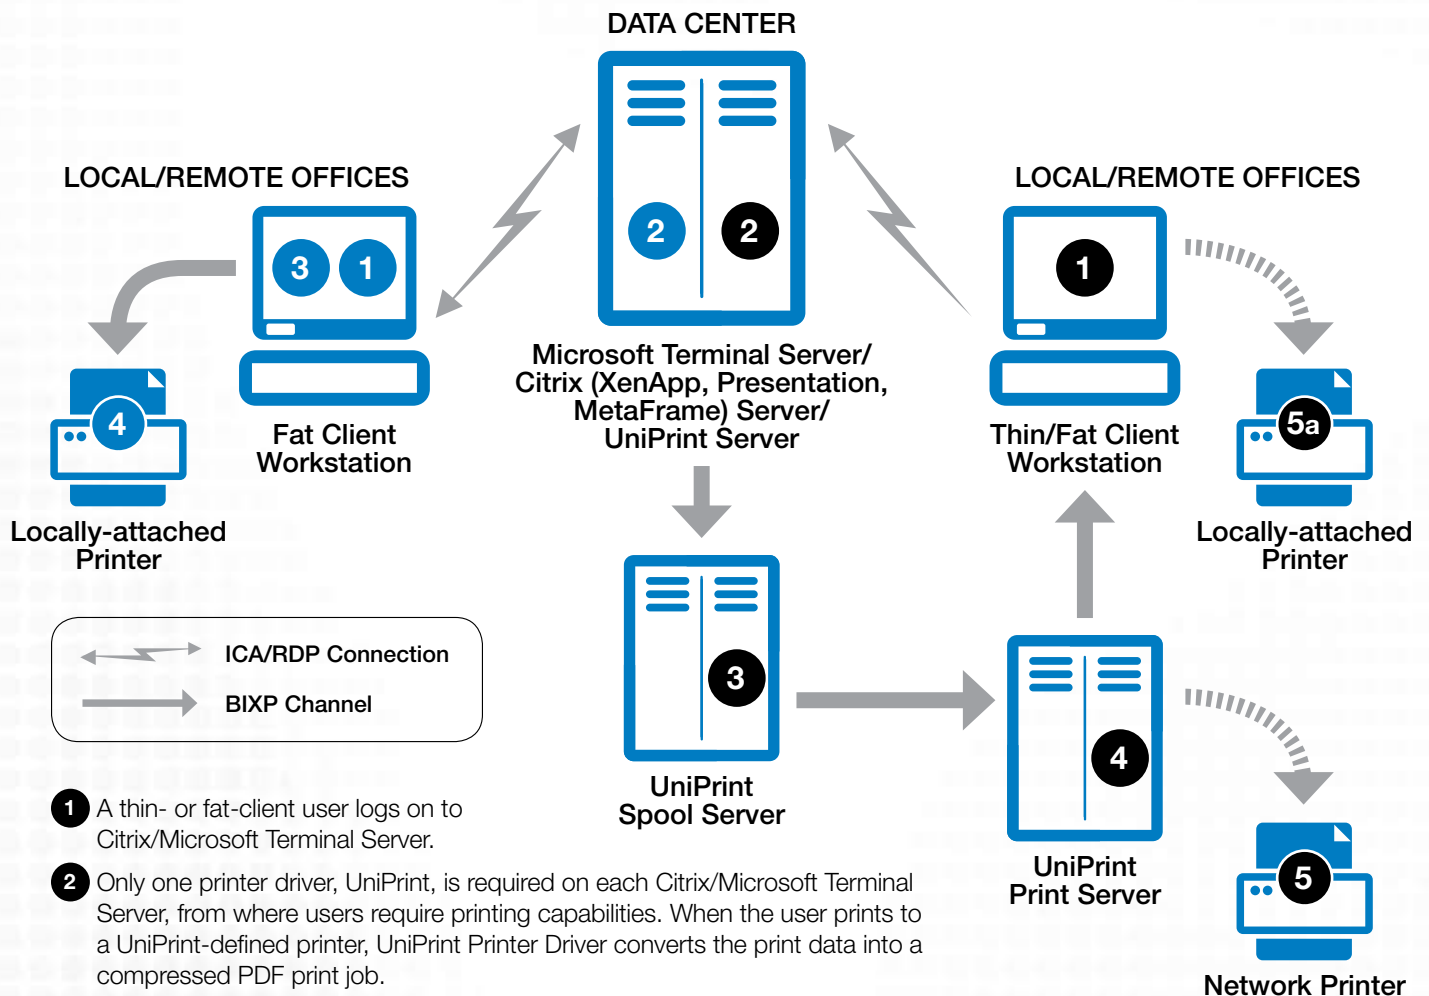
DATA CENTER

LOCAL/REMOTE OFFICES

LOCAL/REMOTE OFFICES

3 1

2 2

1

4

Fat Client Workstation

Microsoft Terminal Server/ Citrix (XenApp, Presentation, MetaFrame) Server/ UniPrint Server

Thin/Fat Client Workstation

5a

Locally-attached Printer

Locally-attached Printer

ICA/RDP Connection

BIXP Channel

3

UniPrint Spool Server

4

UniPrint Print Server

5

Network Printer

1 A thin- or fat-client user logs on to Citrix/Microsoft Terminal Server.

2 Only one printer driver, UniPrint, is required on each Citrix/Microsoft Terminal Server, from where users require printing capabilities. When the user prints to a UniPrint-defined printer, UniPrint Printer Driver converts the print data into a compressed PDF print job.